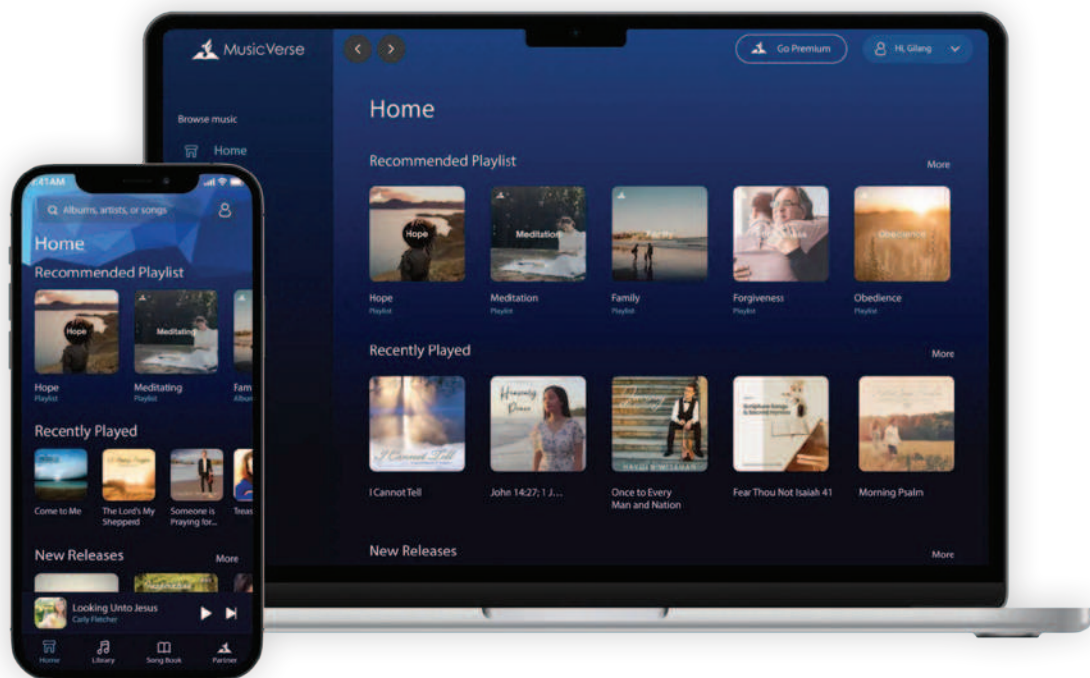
MusicVerse

Go Premium

Hi, Gilang

Browse music

Home

Home

Recommended Playlist

More

Hope
Hope
Playlist

Meditation
Meditation
Playlist

Family
Family
Playlist

Forgiveness
Forgiveness
Playlist

Obedience
Obedience
Playlist

Recently Played

More

I Cannot Tell

John 14:27; 1 J...

Once to Every Man and Nation

Fear Thou Not Isaiah 41

Morning Psalm

New Releases

More

Albums, artists, or songs

Home

Recommended Playlist

Hope
Hope
Playlist

Meditating
Meditating
Playlist

Fam
Albu

Recently Played

Come to Me

The Lord's My Shepperd

Someone is Praying for...

Treas

New Releases

More

Looking Unto Jesus
Carly Fletcher

Home

Library

Song Book

Partner